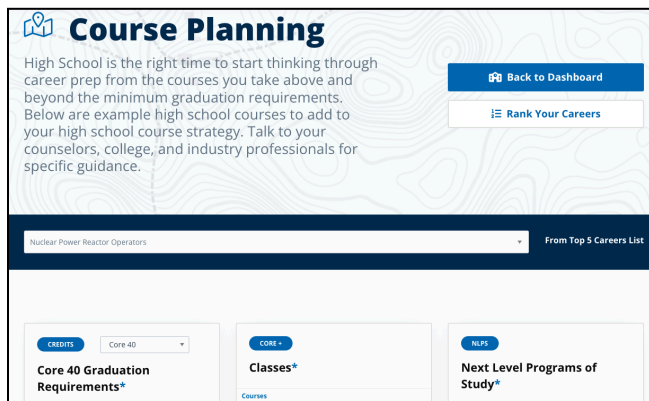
Course Planning

High School is the right time to start thinking through career prep from the courses you take above and beyond the minimum graduation requirements. Below are example high school courses to add to your high school course strategy. Talk to your counselors, college, and industry professionals for specific guidance.

Back to Dashboard

Rank Your Careers

Nuclear Power Reactor Operators

From Top 5 Careers List

CREDITS

Core 40

Core 40 Graduation Requirements*

CORE +

Classes*

Courses

NLPS

Next Level Programs of Study*